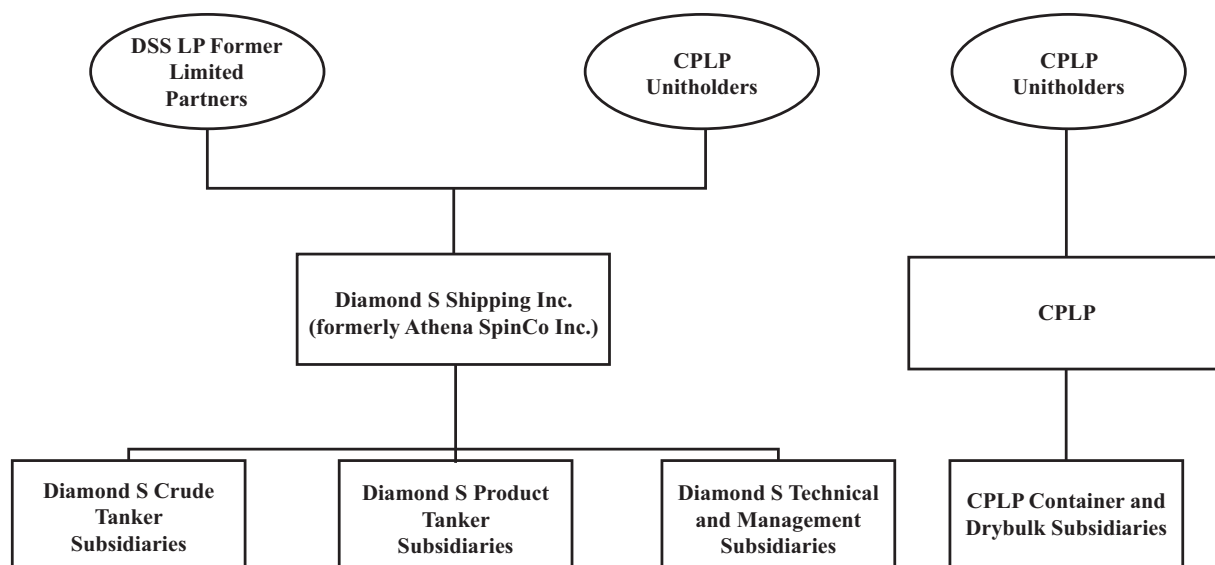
DSS LP Former Limited Partners

CPLP Unitholders

CPLP Unitholders

Diamond S Shipping Inc. (formerly Athena SpinCo Inc.)

CPLP

Diamond S Crude Tanker Subsidiaries

Diamond S Product Tanker Subsidiaries

Diamond S Technical and Management Subsidiaries

CPLP Container and Drybulk Subsidiaries